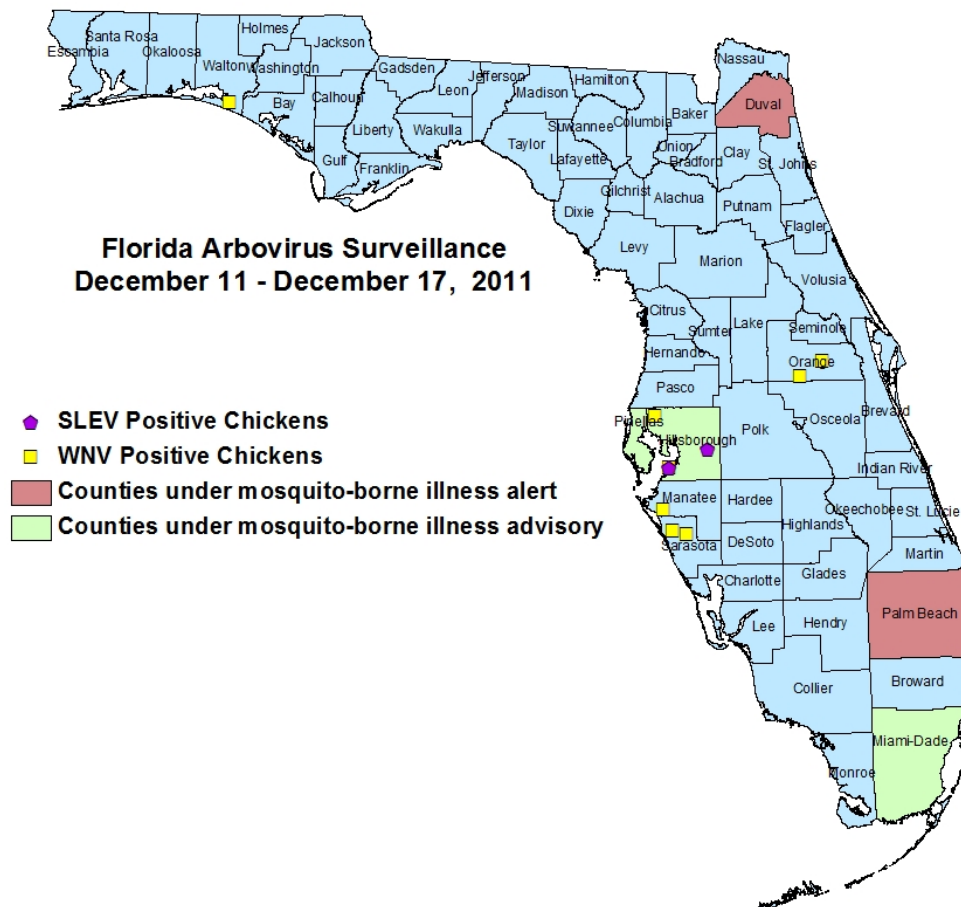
Florida Arbovirus Surveillance
December 11 - December 17, 2011

SLEV Positive Chickens
WNV Positive Chickens
Counties under mosquito-borne illness alert
Counties under mosquito-borne illness advisory

Escambia
Santa Rosa
Okaloosa
Holmes
Jackson
Walton
Washington
Bay
Calhoun
Gadsden
Jefferson
Leon
Madison
Hamilton
Nassau
Duval
Baker
Columbia
Suwannee
Liberty
Wakulla
Gulf
Franklin
Taylor
Lafayette
Union
Bradford
Clay
St. Johns
Gilchrist
Alachua
Dixie
Putnam
Flagler
Levy
Marion
Volusia
Citrus
Sumter
Lake
Seminole
Hernando
Orange
Pasco
Pinellas
Hillsborough
Polk
Osceola
Brevard
Indian River
Manatee
Hardee
Okeechobee
St. Lucie
Highlands
Sarasota
DeSoto
Martin
Charlotte
Glades
Palm Beach
Lee
Hendry
Broward
Collier
Miami-Dade
Monroe